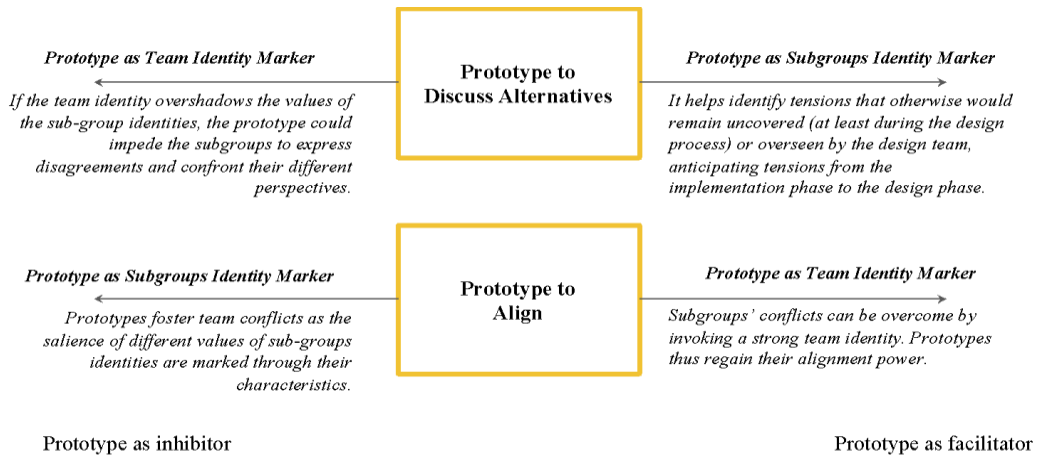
Prototype as Team Identity Marker

If the team identity overshadows the values of the sub-group identities, the prototype could impede the subgroups to express disagreements and confront their different perspectives.

Prototype to Discuss Alternatives

Prototype as Subgroups Identity Marker

It helps identify tensions that otherwise would remain uncovered (at least during the design process) or overseen by the design team, anticipating tensions from the implementation phase to the design phase.

Prototype as Subgroups Identity Marker

Prototypes foster team conflicts as the salience of different values of sub-groups identities are marked through their characteristics.

Prototype to Align

Prototype as Team Identity Marker

Subgroups' conflicts can be overcome by invoking a strong team identity. Prototypes thus regain their alignment power.

Prototype as inhibitor

Prototype as facilitator